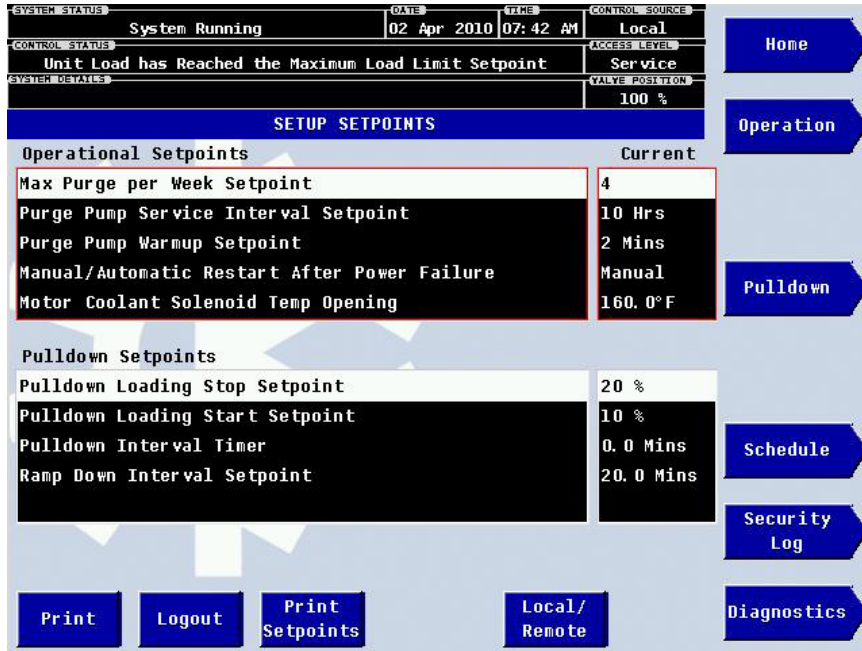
SYSTEM STATUS
System Running
DATE
02 Apr 2010
TIME
07:42 AM
CONTROL SOURCE
Local
CONTROL STATUS
Unit Load has Reached the Maximum Load Limit Setpoint
ACCESS LEVEL
Service
SYSTEM DETAILS
VALVE POSITION
100 %

Home

SETUP SETPOINTS

Operation

Operational Setpoints
Current

| | |
|---|---|
| Max Purge per Week Setpoint | 4 |
| Purge Pump Service Interval Setpoint | 10 Hrs |
| Purge Pump Warmup Setpoint | 2 Mins |
| Manual/Automatic Restart After Power Failure | Manual |
| Motor Coolant Solenoid Temp Opening | 160.0°F |

Pulldown

Pulldown Setpoints

| | |
|---|---|
| Pulldown Loading Stop Setpoint | 20 % |
| Pulldown Loading Start Setpoint | 10 % |
| Pulldown Interval Timer | 0.0 Mins |
| Ramp Down Interval Setpoint | 20.0 Mins |

Schedule

Security Log

Print
Logout
Print Setpoints
Local/ Remote
Diagnostics